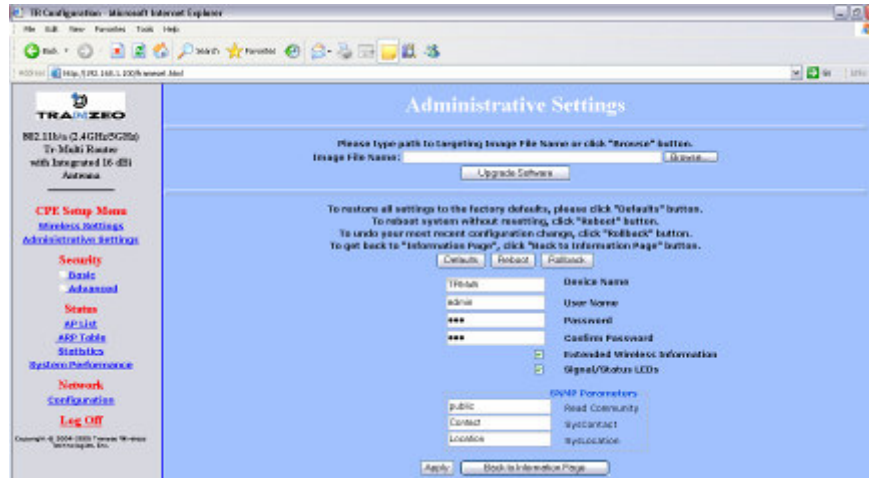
TR Configuration - Microsoft Internet Explorer

File Edit View Favorites Tools Help

Back Search Favorites

Address http://192.168.1.100/firmware.html

Go Links

TRANZEO

802.11b/a (2.4GHz/5GHz) Tri-Multi Router with Integrated 16 dBi Antenna

CPE Setup Menu
Wireless Settings
Administrative Settings

Security
Basic
Advanced

Status
AP List
ARP Table
Statistics
System Performance

Network
Configuration

Log Off

Copyright © 2004-2005 Tranzeo Wireless Technologies, Inc.

Administrative Settings

Please type path to targeting Image File Name or click "Browse" button.

Image File Name: Browse...

Upgrade Software

To restore all settings to the factory defaults, please click "Defaults" button.
To reboot system without resetting, click "Reboot" button.
To undo your most recent configuration change, click "Rollback" button.
To get back to "Information Page", click "Back to Information Page" button.

Defaults Reboot Rollback

TR6ab Device Name
admin User Name
••• Password
••• Confirm Password
Extended Wireless Information
Signal/Status LEDs

SNMP Parameters
public Read Community
Contact SysContact
Location SysLocation

Apply Back to Information Page